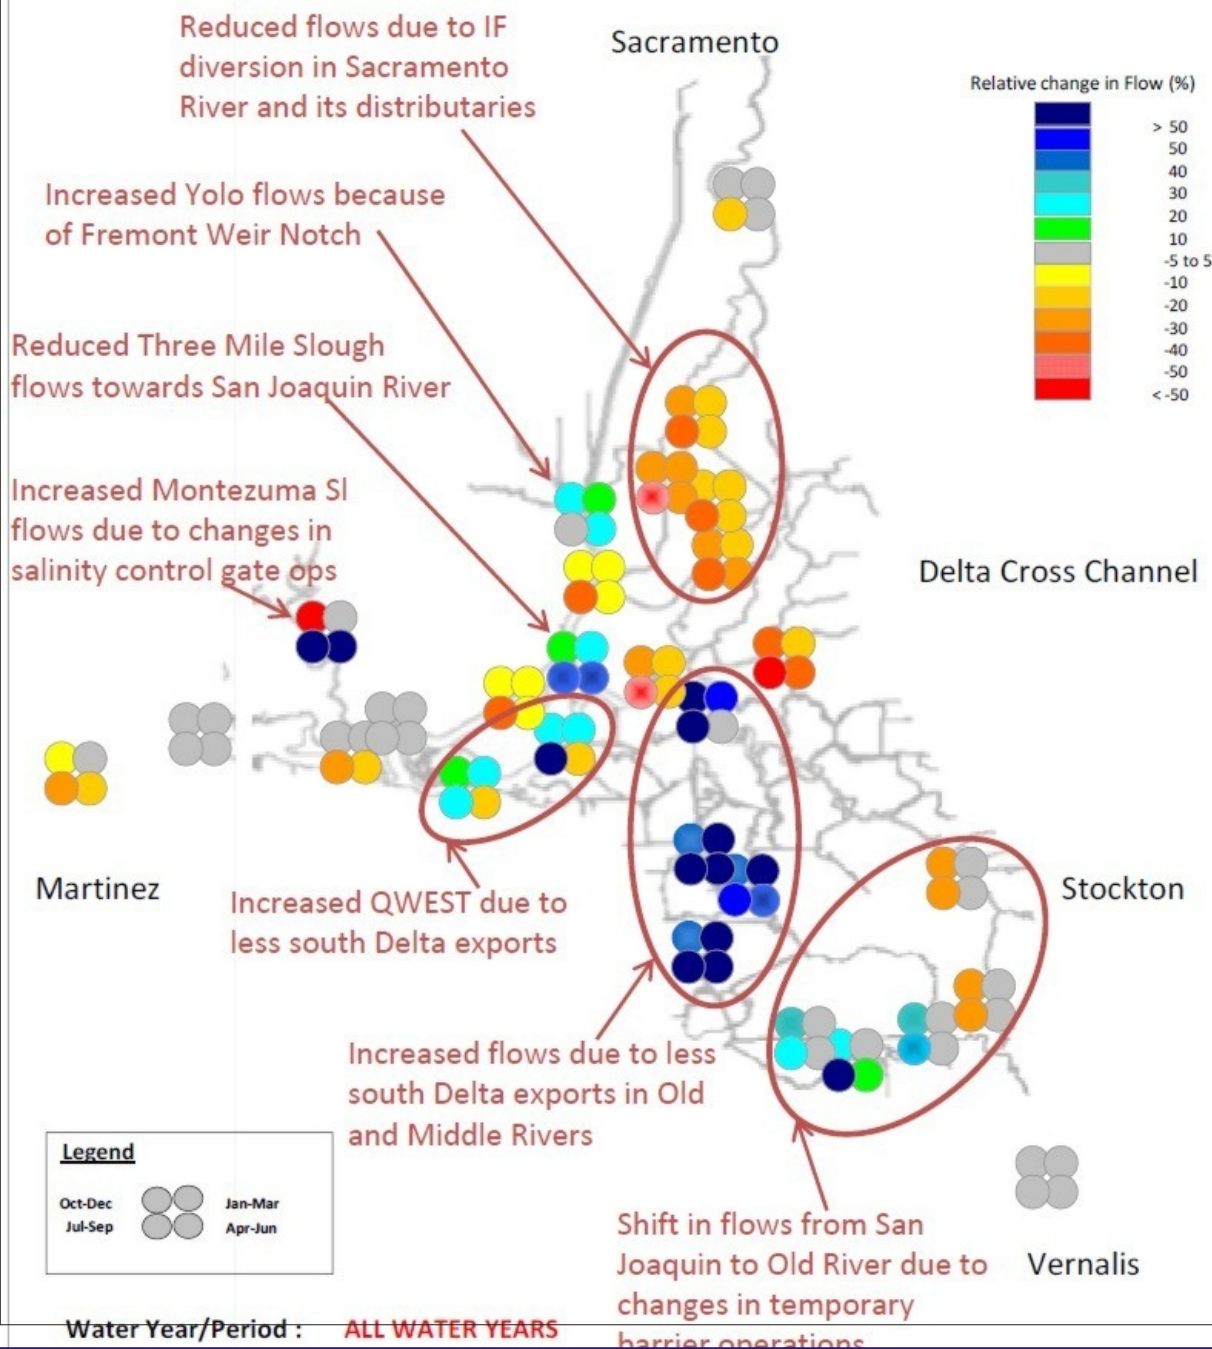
Reduced flows due to IF diversion in Sacramento River and its distributaries

Sacramento

Relative change in Flow (%)
> 50
50
40
30
20
10
-5 to 5
-10
-20
-30
-40
-50
< -50

Increased Yolo flows because of Fremont Weir Notch

Reduced Three Mile Slough flows towards San Joaquin River

Increased Montezuma Sl flows due to changes in salinity control gate ops

Delta Cross Channel

Martinez

Increased QWEST due to less south Delta exports

Stockton

Increased flows due to less south Delta exports in Old and Middle Rivers

Legend
Oct-Dec
Jan-Mar
Jul-Sep
Apr-Jun

Shift in flows from San Joaquin to Old River due to changes in temporary barrier operations

Vernalis

Water Year/Period : ALL WATER YEARS